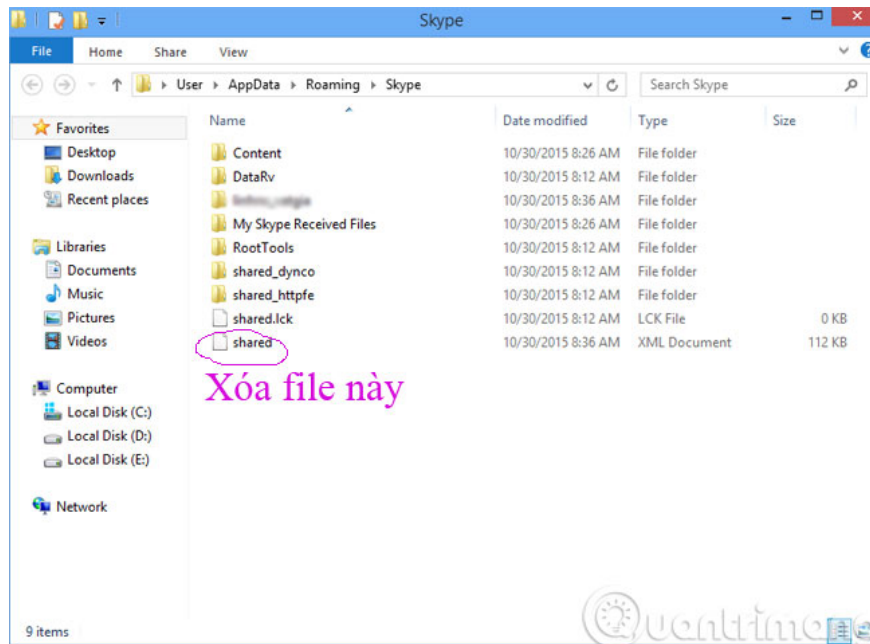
Skype

File Home Share View

User ▸ AppData ▸ Roaming ▸ Skype

Search Skype

Favorites
Desktop
Downloads
Recent places

Libraries
Documents
Music
Pictures
Videos

Computer
Local Disk (C:)
Local Disk (D:)
Local Disk (E:)

Network

| Name | Date modified | Type | Size |
|---|---|---|---|
| Content | 10/30/2015 8:26 AM | File folder | |
| DataRv | 10/30/2015 8:12 AM | File folder | |
| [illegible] | 10/30/2015 8:36 AM | File folder | |
| My Skype Received Files | 10/30/2015 8:26 AM | File folder | |
| RootTools | 10/30/2015 8:12 AM | File folder | |
| shared_dynco | 10/30/2015 8:12 AM | File folder | |
| shared_httpfe | 10/30/2015 8:12 AM | File folder | |
| shared.lck | 10/30/2015 8:12 AM | LCK File | 0 KB |
| shared | 10/30/2015 8:36 AM | XML Document | 112 KB |

Xóa file này

9 items

Quantrimang